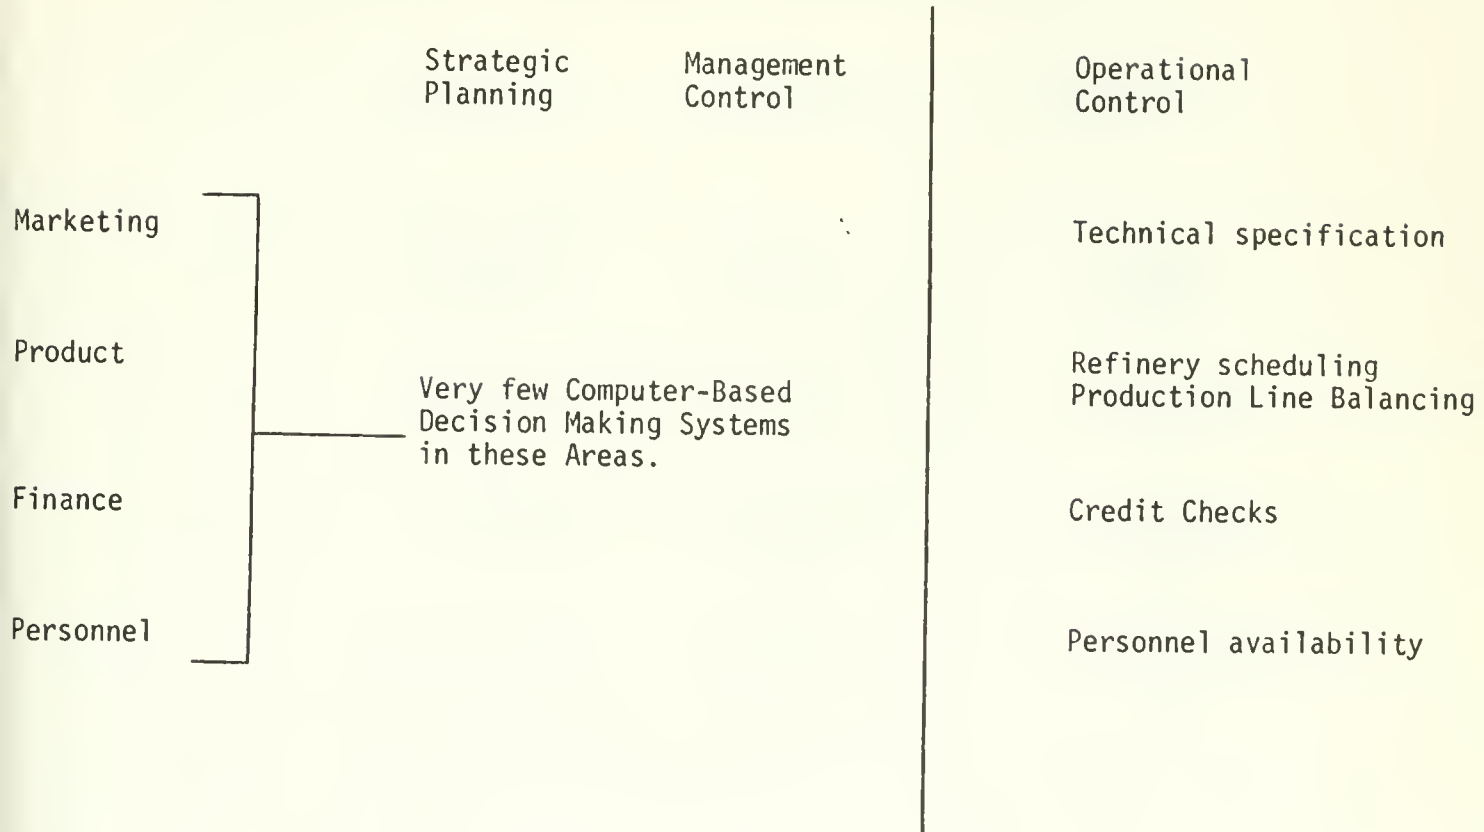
| | Strategic Planning | Management Control | Operational Control |
|---|---|---|---|
| Marketing | | | Technical specification |
| Product | | | Refinery scheduling Production Line Balancing |
| Finance | | | Credit Checks |
| Personnel | | | Personnel availability |

Very few Computer-Based Decision Making Systems in these Areas.